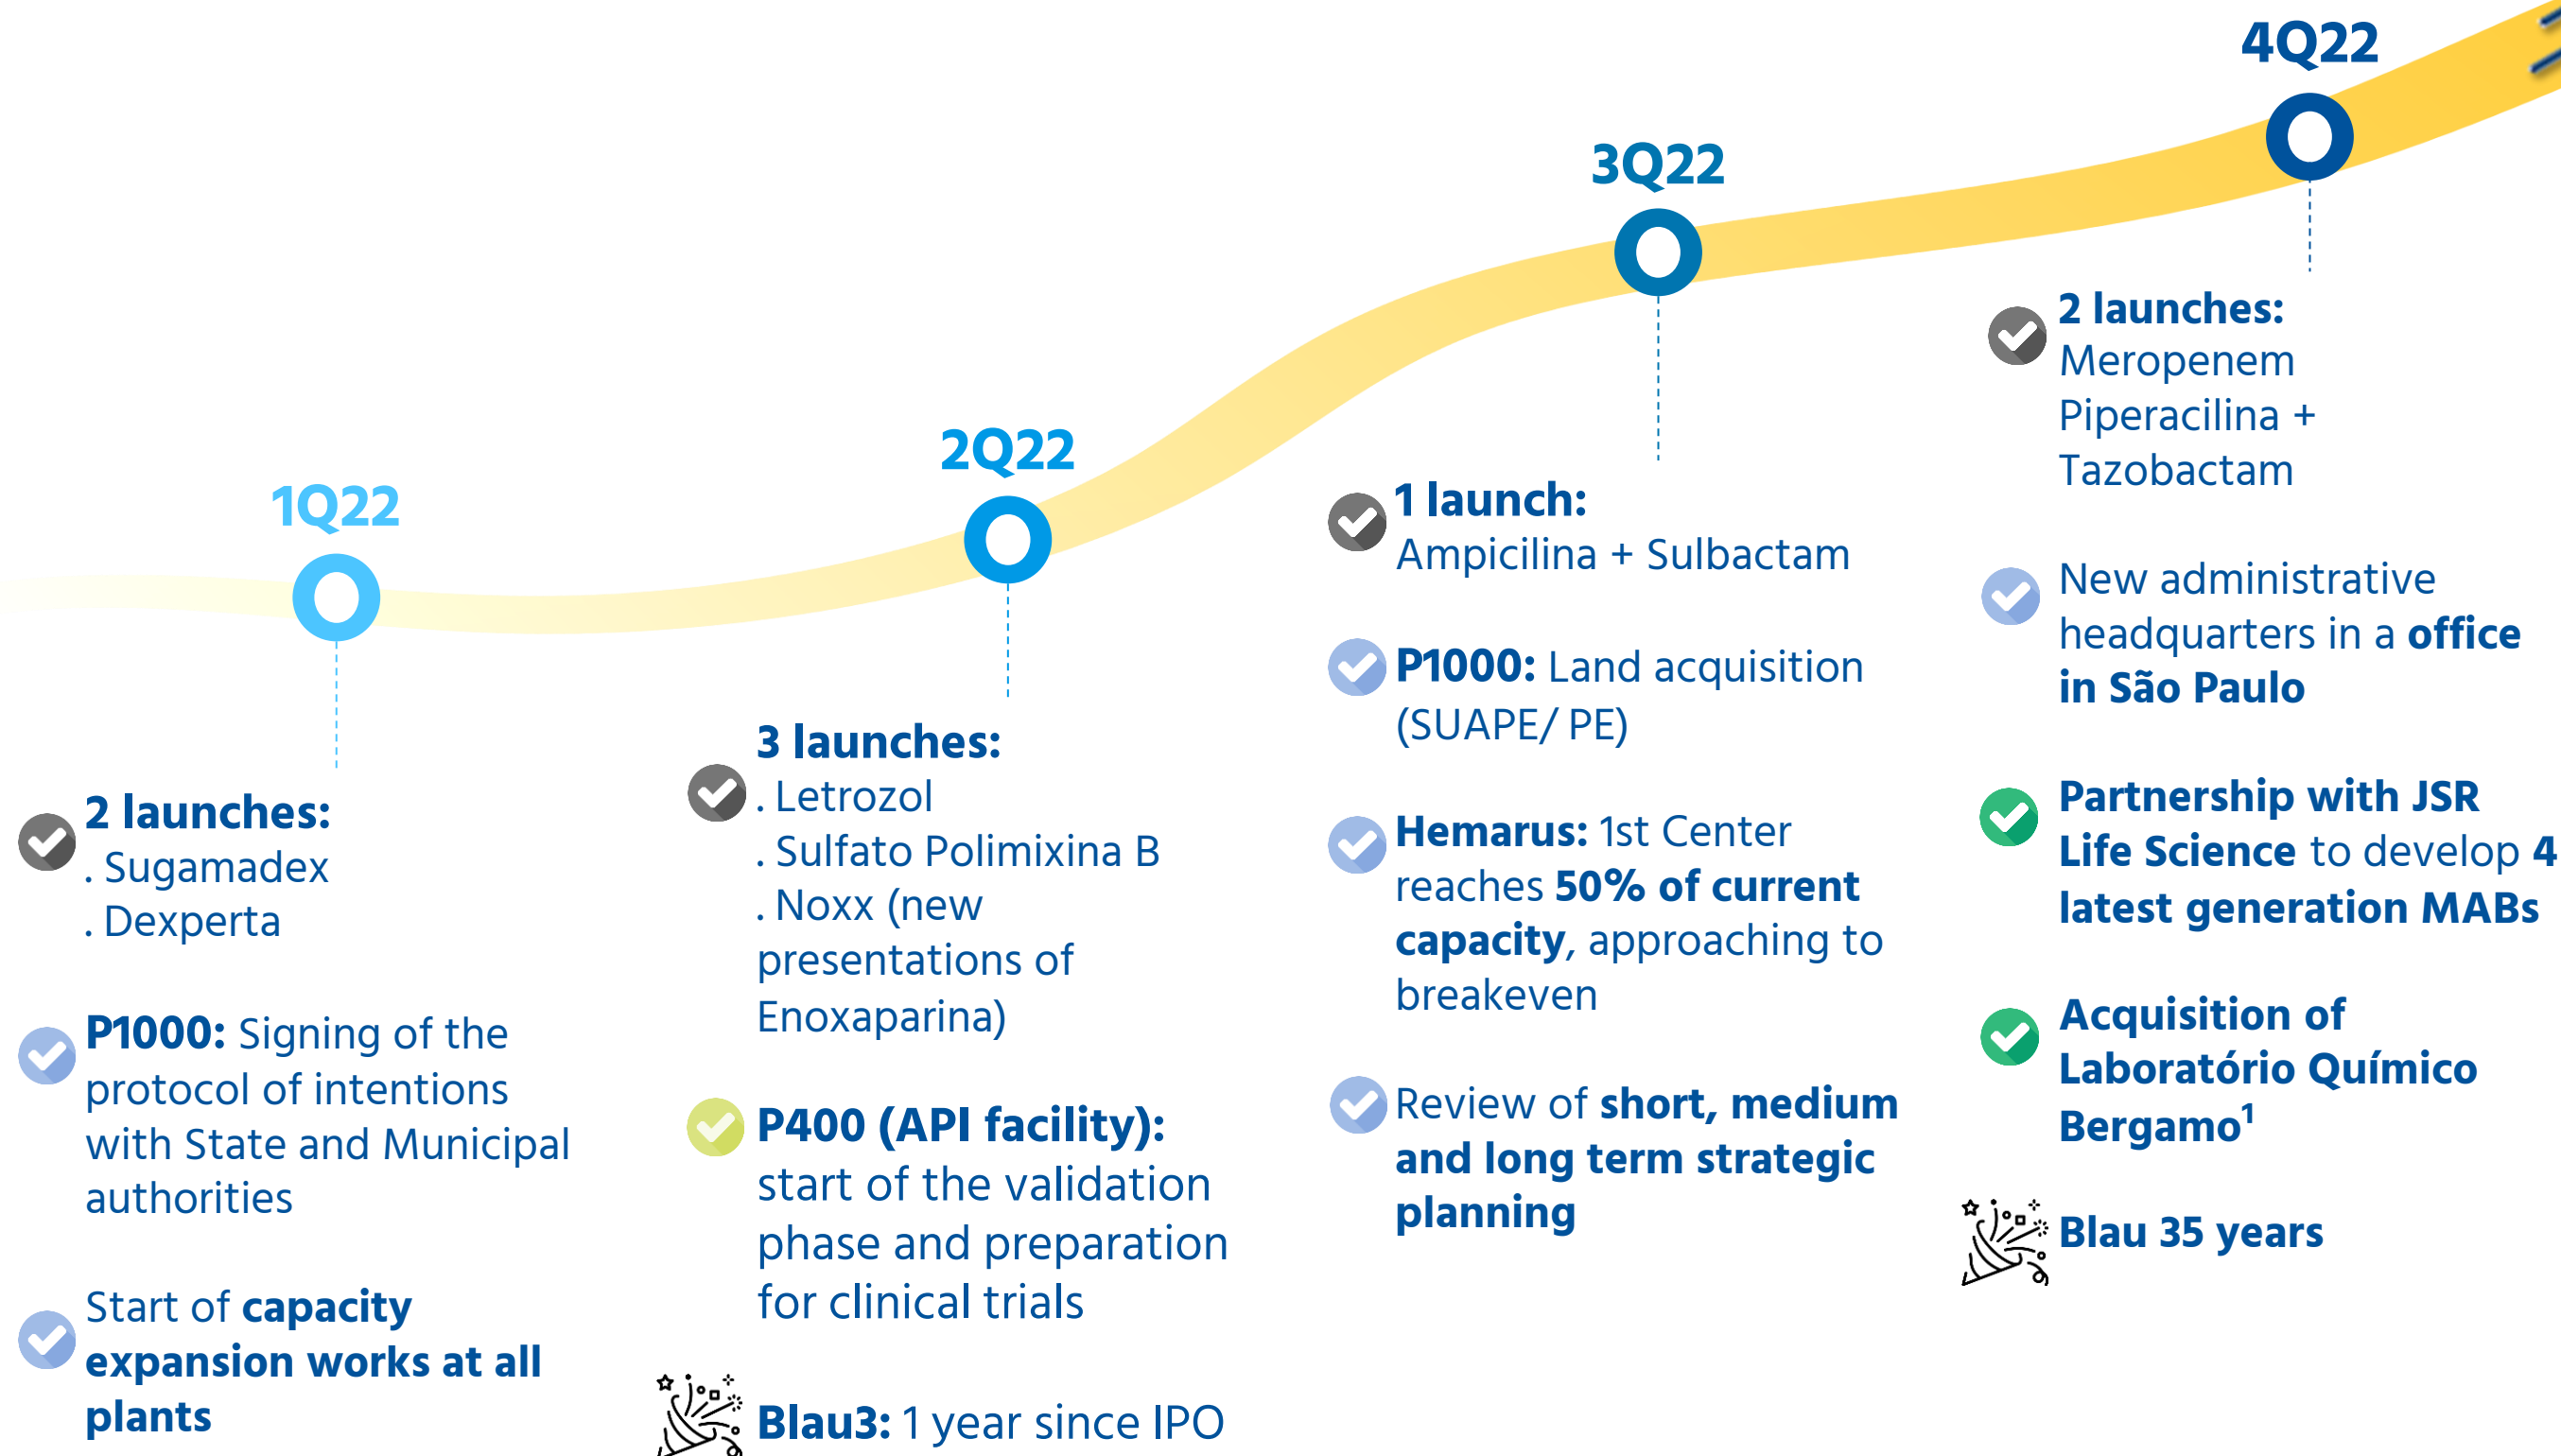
1Q22

2 launches:
. Sugamadex
. Dexperta

P1000: Signing of the protocol of intentions with State and Municipal authorities

Start of capacity expansion works at all plants

2Q22

3 launches:
. Letrozol
. Sulfato Polimixina B
. Noxx (new presentations of Enoxaparina)

P400 (API facility): start of the validation phase and preparation for clinical trials

Blau3: 1 year since IPO

3Q22

1 launch:
Ampicilina + Sulbactam

P1000: Land acquisition (SUAPE/ PE)

Hemarus: 1st Center reaches 50% of current capacity, approaching to breakeven

Review of short, medium and long term strategic planning

4Q22

2 launches:
Meropenem
Piperacilina + Tazobactam

New administrative headquarters in a office in São Paulo

Partnership with JSR Life Science to develop 4 latest generation MABs

Acquisition of Laboratório Químico Bergamo$^1$

Blau 35 years